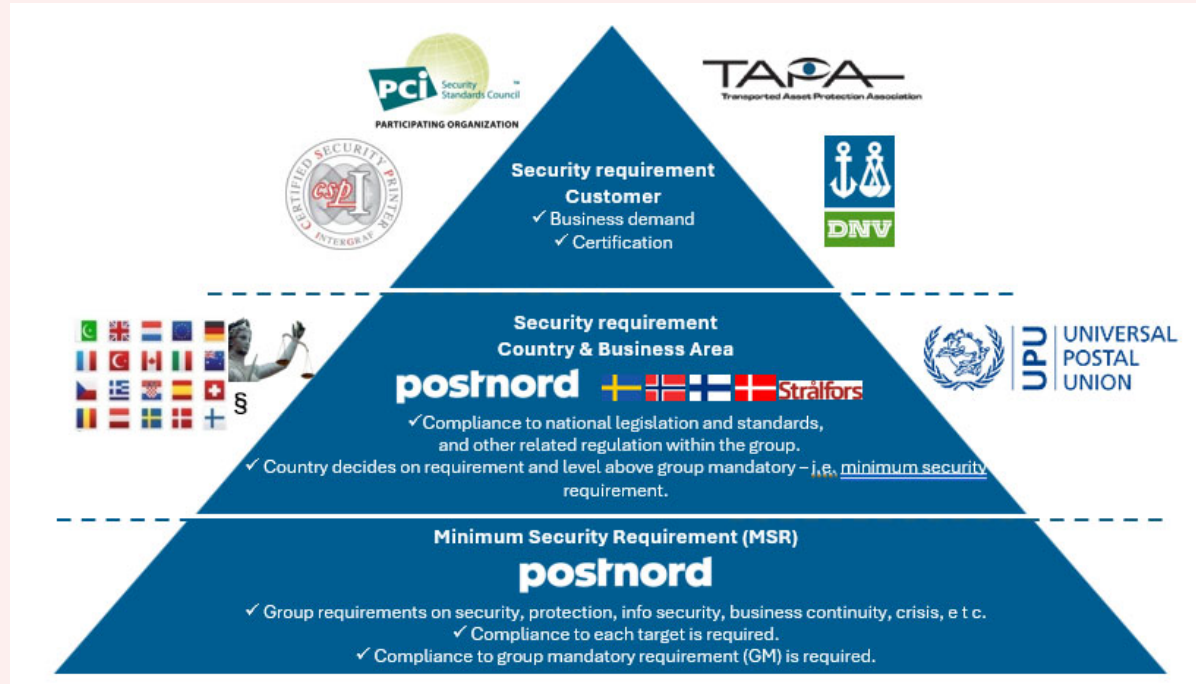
PCI Security Standards Council™
PARTICIPATING ORGANIZATION

CERTIFIED SECURITY PRINTER
CSP I
INTERGRAF

TAPA
Transported Asset Protection Association

DNV

Security requirement
Customer
✓ Business demand
✓ Certification

§

UPU UNIVERSAL POSTAL UNION

Security requirement
Country & Business Area
postnord
Strålfors
✓Compliance to national legislation and standards, and other related regulation within the group.
✓ Country decides on requirement and level above group mandatory – i.e. minimum security requirement.

Minimum Security Requirement (MSR)
postnord
✓ Group requirements on security, protection, info security, business continuity, crisis, e t c.
✓ Compliance to each target is required.
✓ Compliance to group mandatory requirement (GM) is required.